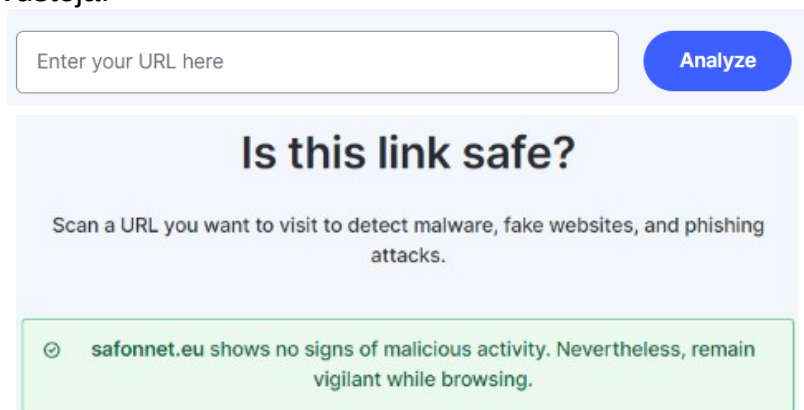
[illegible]

Enter your URL here

Analyze

Is this link safe?

Scan a URL you want to visit to detect malware, fake websites, and phishing attacks.

safonnet.eu shows no signs of malicious activity. Nevertheless, remain vigilant while browsing.